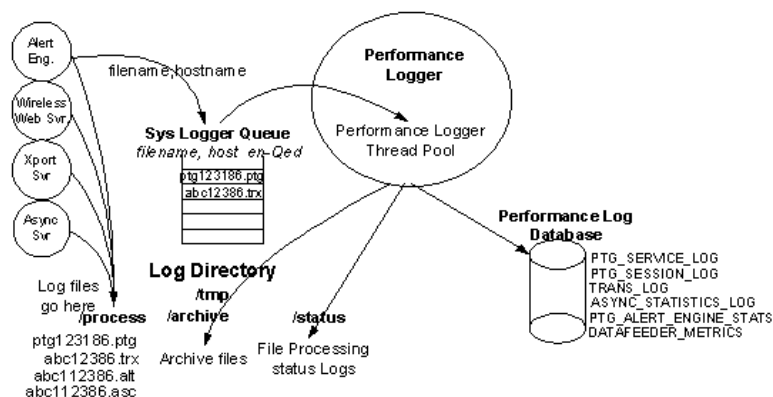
Alert Eng.

Wireless Web Svr.

Xport Svr

Async Svr

filename,hostname

Performance Logger

Performance Logger Thread Pool

Sys Logger Queue
*filename, host en-Qed*

ptg123186.ptg
abc12386.trx

Performance Log Database

PTG_SERVICE_LOG
PTG_SESSION_LOG
TRANS_LOG
ASYNC_STATISTICS_LOG
PTG_ALERT_ENGINE_STATS
DATAFEEDER_METRICS

Log Directory
/tmp

Log files go here

/process
ptg123186.ptg
abc12386.trx
abc112386.alt
abc112386.asc

/archive
Archive files

/status
File Processing status Logs